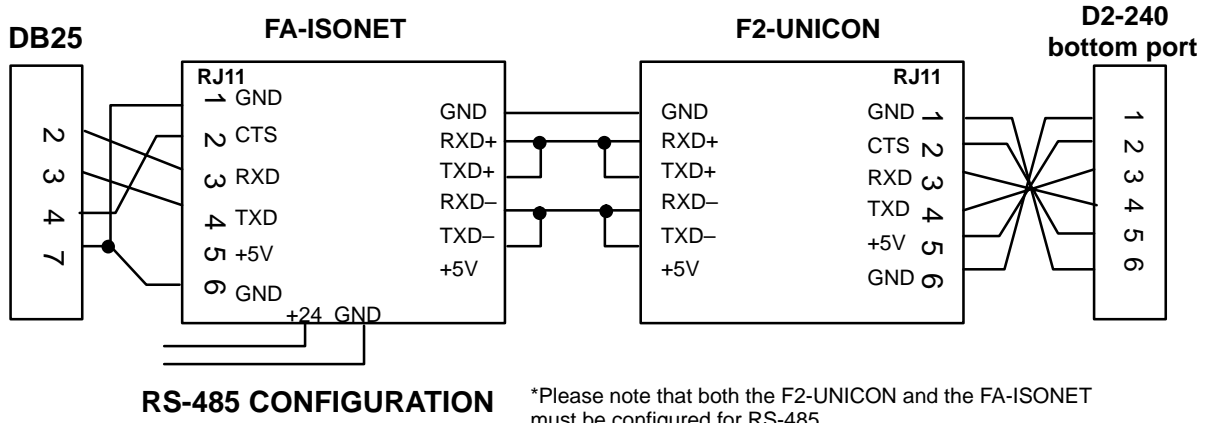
DB25

FA-ISONET

F2-UNICON

D2-240
bottom port

2
3
4
7

RJ11
1 GND
2 CTS
3 RXD
4 TXD
5 +5V
6 GND

GND
RXD+
TXD+
RXD–
TXD–
+5V

+24 GND

GND
RXD+
TXD+
RXD–
TXD–
+5V

RJ11
GND 1
CTS 2
RXD 3
TXD 4
+5V 5
GND 6

1
2
3
4
5
6

RS-485 CONFIGURATION

*Please note that both the F2-UNICON and the FA-ISONET must be configured for RS-485